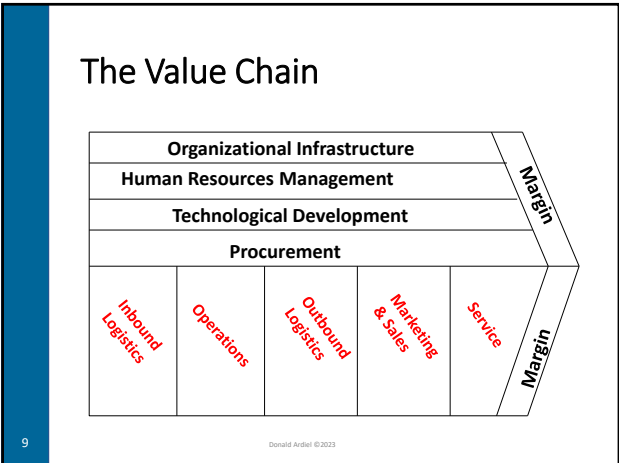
The Value Chain

Organizational Infrastructure

Human Resources Management

Technological Development

Procurement

Margin

Inbound Logistics

Operations

Outbound Logistics

Marketing & Sales

Service

Margin

9

Donald Ardiel ©2023